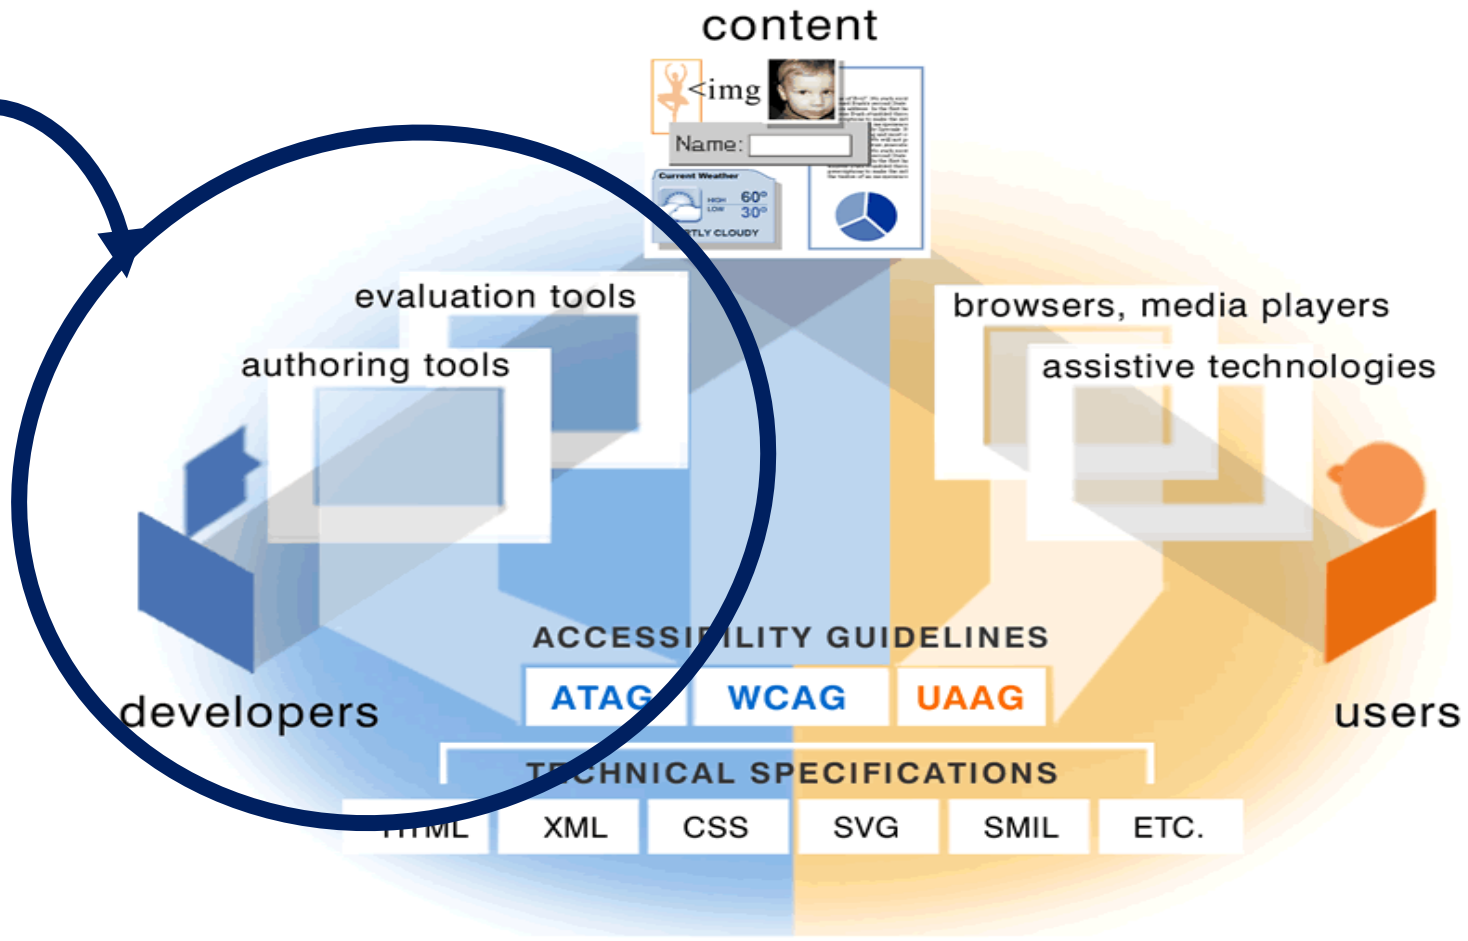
content

<img

Name:

Current Weather
HIGH 60°
LOW 30°
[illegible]TLY CLOUDY

evaluation tools

authoring tools

browsers, media players

assistive technologies

developers

users

ACCESSI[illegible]ILITY GUIDELINES

ATAG WCAG UAAG

T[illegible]CHNICAL SPECIFICATIONS

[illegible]TML XML CSS SVG SMIL ETC.